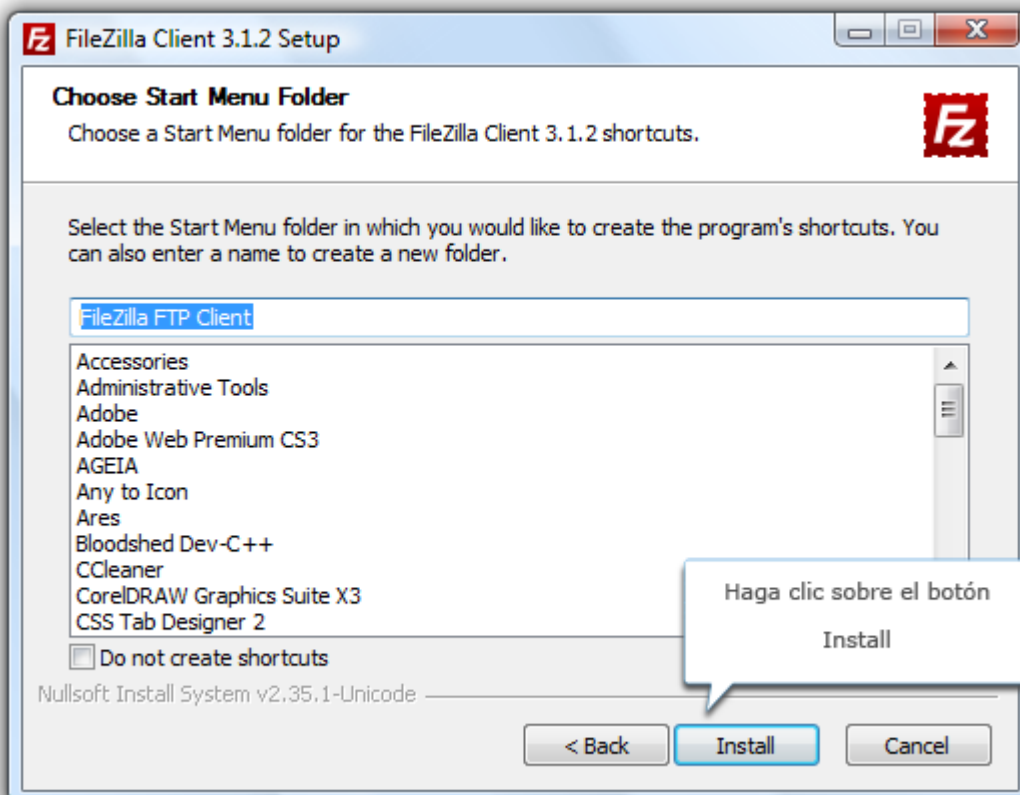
FileZilla Client 3.1.2 Setup

Choose Start Menu Folder
Choose a Start Menu folder for the FileZilla Client 3.1.2 shortcuts.

Select the Start Menu folder in which you would like to create the program's shortcuts. You can also enter a name to create a new folder.

FileZilla FTP Client

Accessories
Administrative Tools
Adobe
Adobe Web Premium CS3
AGEIA
Any to Icon
Ares
Bloodshed Dev-C++
CCleaner
CorelDRAW Graphics Suite X3
CSS Tab Designer 2

Do not create shortcuts

Haga clic sobre el botón Install

Nullsoft Install System v2.35.1-Unicode

< Back
Install
Cancel